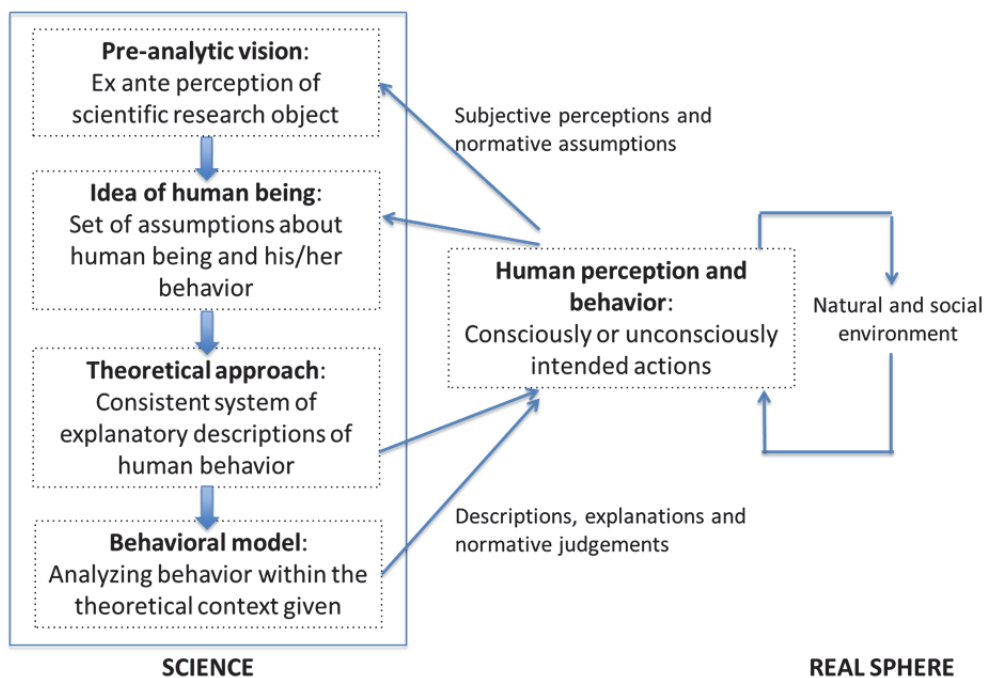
**Pre-analytic vision**: Ex ante perception of scientific research object

**Idea of human being**: Set of assumptions about human being and his/her behavior

**Theoretical approach**: Consistent system of explanatory descriptions of human behavior

**Behavioral model**: Analyzing behavior within the theoretical context given

SCIENCE

Subjective perceptions and normative assumptions

**Human perception and behavior**: Consciously or unconsciously intended actions

Natural and social environment

Descriptions, explanations and normative judgements

REAL SPHERE